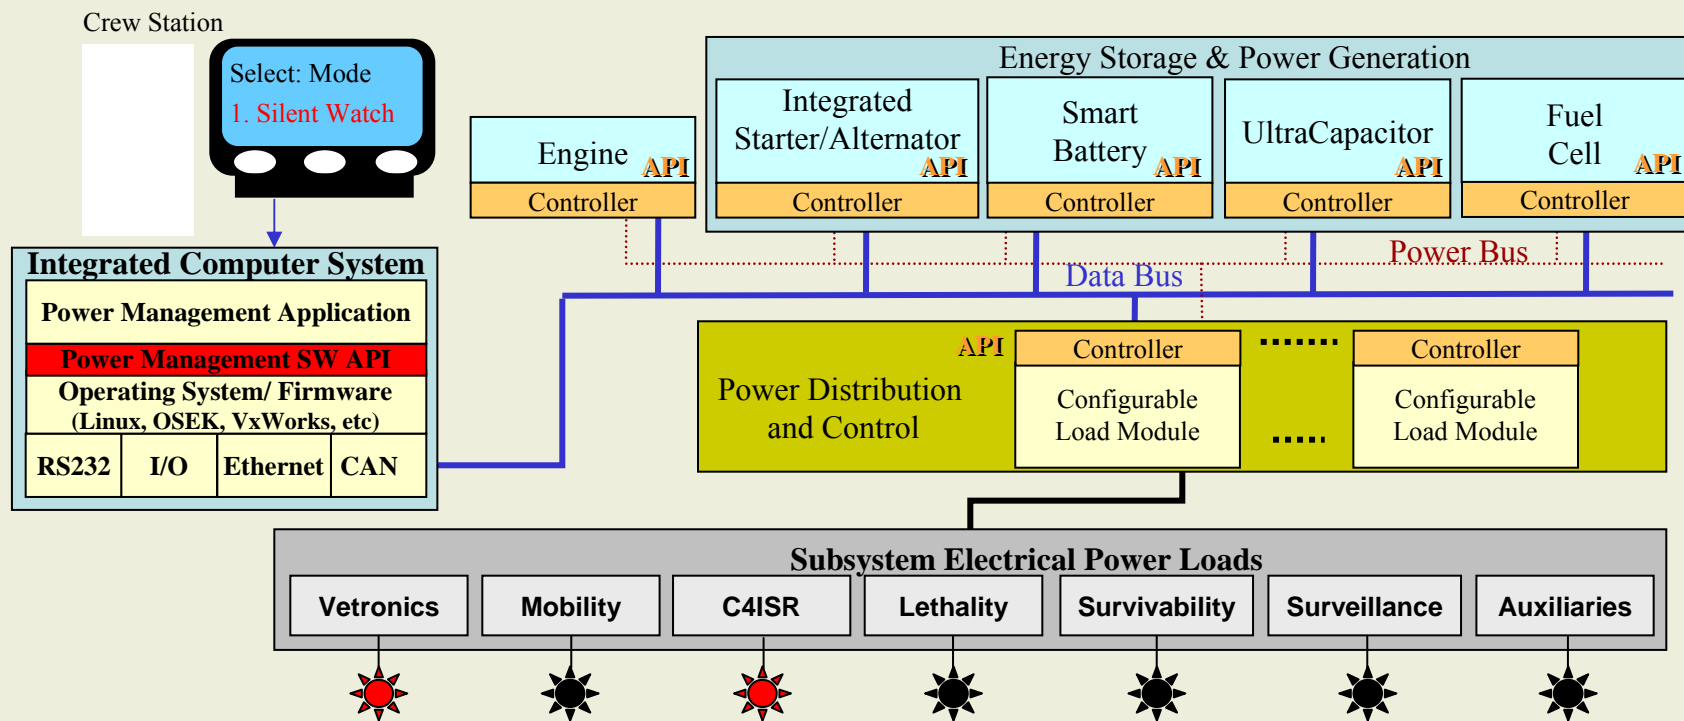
Crew Station

Select: Mode
1. Silent Watch

Integrated Computer System

Power Management Application

Power Management SW API

Operating System/ Firmware
(Linux, OSEK, VxWorks, etc)

| RS232 | I/O | Ethernet | CAN |
|---|---|---|---|

Engine API
Controller

Energy Storage & Power Generation

Integrated Starter/Alternator API
Controller

Smart Battery API
Controller

UltraCapacitor API
Controller

Fuel Cell API
Controller

Power Bus

Data Bus

API
Power Distribution and Control

Controller
Configurable Load Module

.......

.....

Controller
Configurable Load Module

Subsystem Electrical Power Loads

| Vetronics | Mobility | C4ISR | Lethality | Survivability | Surveillance | Auxiliaries |
|---|---|---|---|---|---|---|